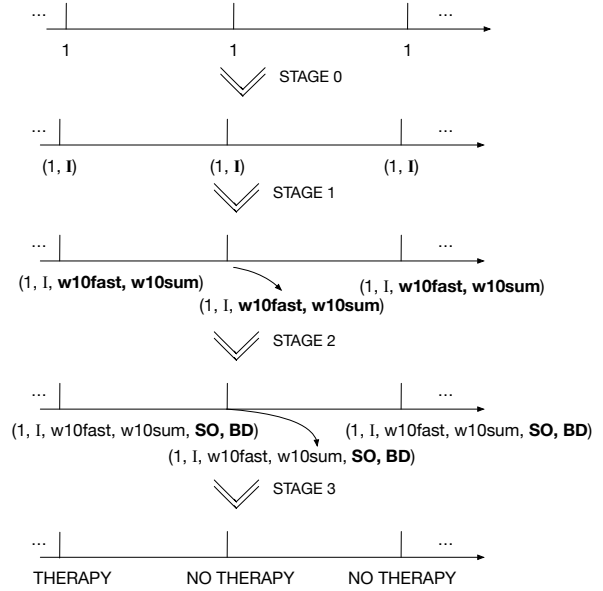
... ...

1 1 1

STAGE 0

... ...

(1, **I**) (1, **I**) (1, **I**)

STAGE 1

... ...

(1, I, **w10fast, w10sum**) (1, I, **w10fast, w10sum**)

(1, I, **w10fast, w10sum**)

STAGE 2

... ...

(1, I, w10fast, w10sum, **SO, BD**) (1, I, w10fast, w10sum, **SO, BD**)

(1, I, w10fast, w10sum, **SO, BD**)

STAGE 3

... ...

THERAPY NO THERAPY NO THERAPY